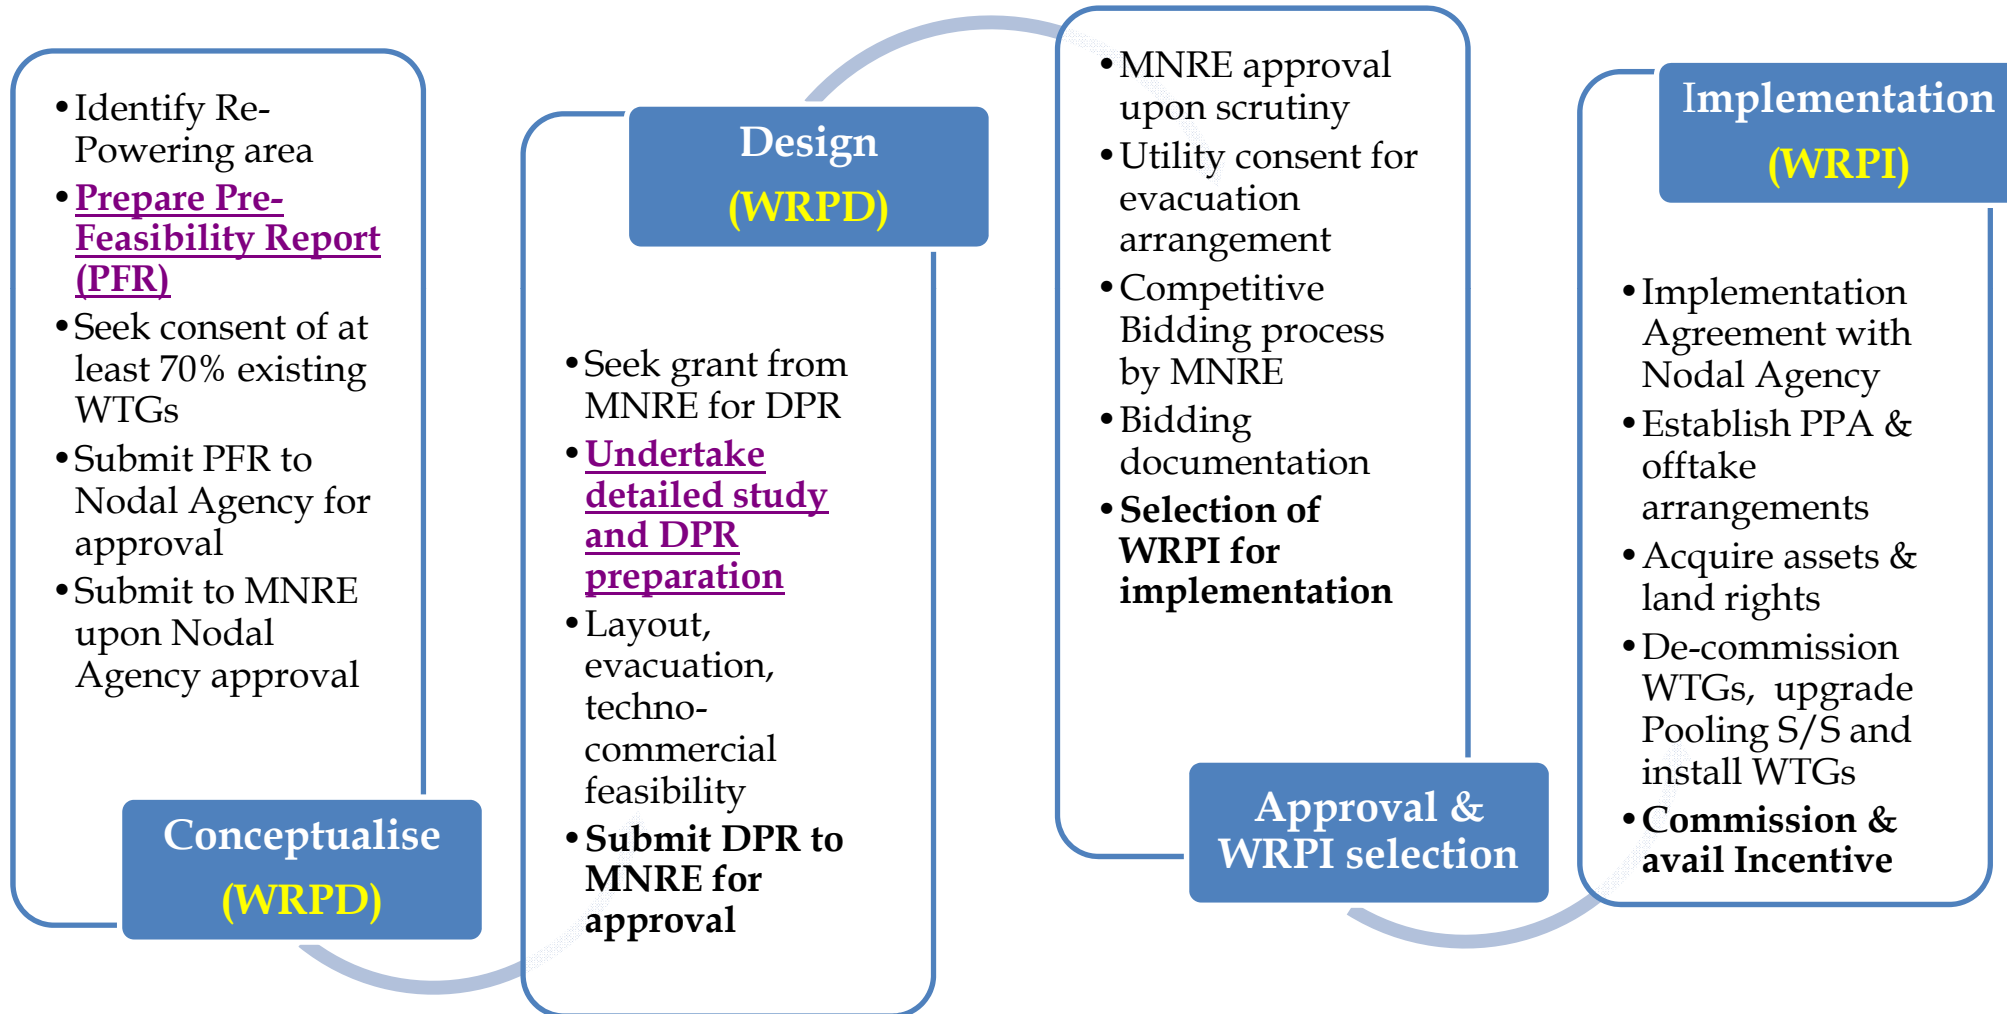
- Identify Re-Powering area
- Prepare Pre-Feasibility Report (PFR)
- Seek consent of at least 70% existing WTGs
- Submit PFR to Nodal Agency for approval
- Submit to MNRE upon Nodal Agency approval

Conceptualise (WRPD)

Design (WRPD)

- Seek grant from MNRE for DPR
- Undertake detailed study and DPR preparation
- Layout, evacuation, techno-commercial feasibility
- **Submit DPR to MNRE for approval**

- MNRE approval upon scrutiny
- Utility consent for evacuation arrangement
- Competitive Bidding process by MNRE
- Bidding documentation
- **Selection of WRPI for implementation**

Approval & WRPI selection

Implementation (WRPI)

- Implementation Agreement with Nodal Agency
- Establish PPA & offtake arrangements
- Acquire assets & land rights
- De-commission WTGs, upgrade Pooling S/S and install WTGs
- **Commission & avail Incentive**